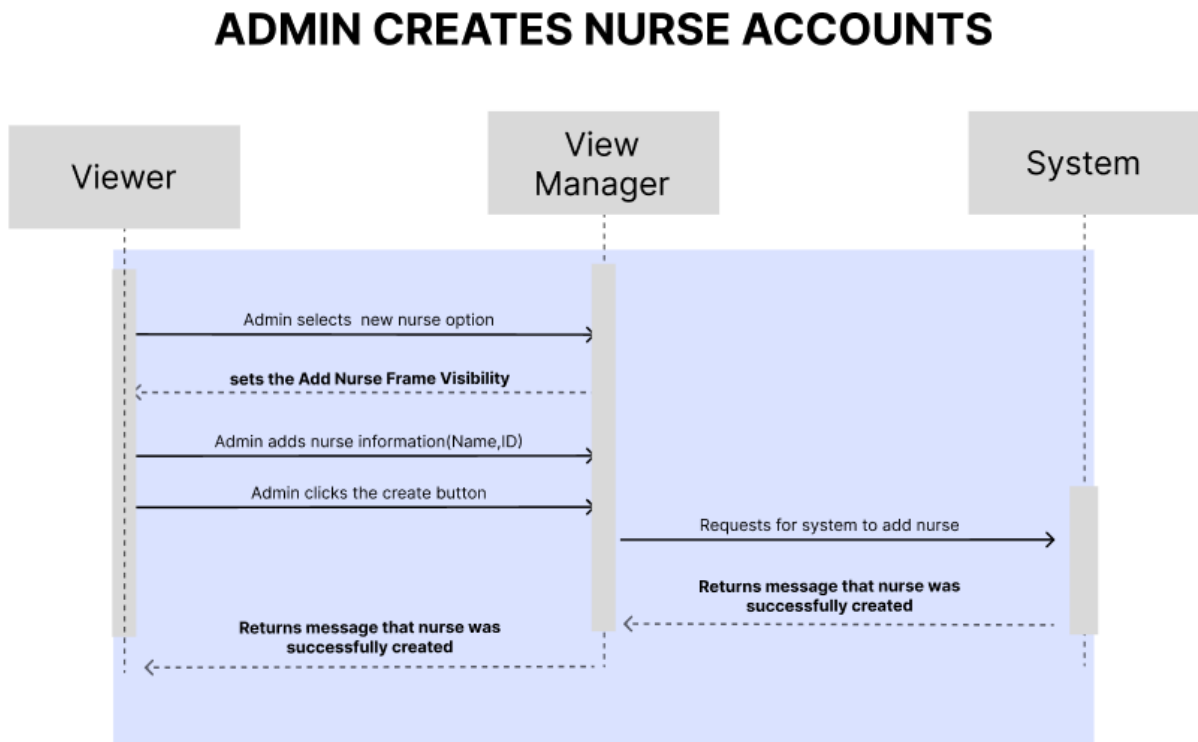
ADMIN CREATES NURSE ACCOUNTS

Viewer

View Manager

System

Admin selects new nurse option

sets the Add Nurse Frame Visibility

Admin adds nurse information(Name,ID)

Admin clicks the create button

Requests for system to add nurse

Returns message that nurse was successfully created

Returns message that nurse was successfully created